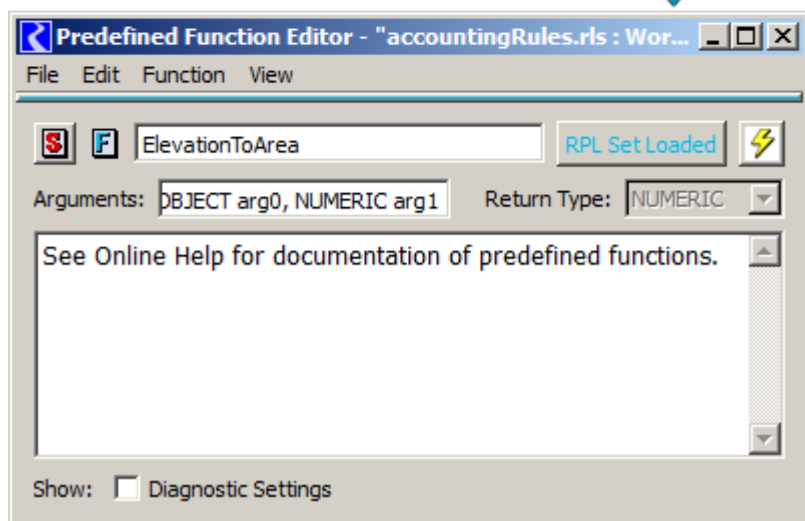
Predefined Function Editor - "accountingRules.rls : Wor...

File Edit Function View

S F ElevationToArea RPL Set Loaded

Arguments: OBJECT arg0, NUMERIC arg1 Return Type: NUMERIC

See Online Help for documentation of predefined functions.

Show: Diagnostic Settings